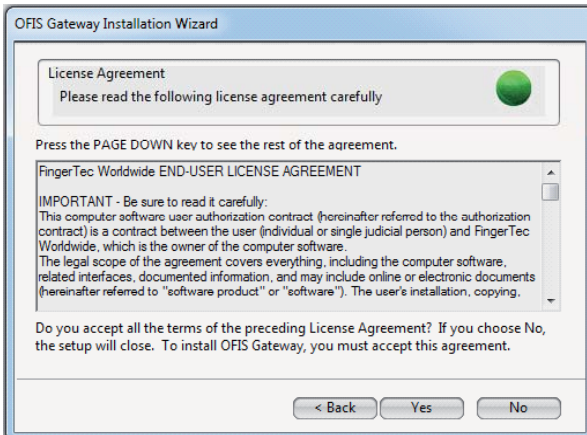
OFIS Gateway Installation Wizard

License Agreement
Please read the following license agreement carefully

Press the PAGE DOWN key to see the rest of the agreement.

FingerTec Worldwide END-USER LICENSE AGREEMENT

IMPORTANT - Be sure to read it carefully:
This computer software user authorization contract (hereinafter referred to the authorization contract) is a contract between the user (individual or single judicial person) and FingerTec Worldwide, which is the owner of the computer software.
The legal scope of the agreement covers everything, including the computer software, related interfaces, documented information, and may include online or electronic documents (hereinafter referred to "software product" or "software"). The user's installation, copying,

Do you accept all the terms of the preceding License Agreement? If you choose No, the setup will close. To install OFIS Gateway, you must accept this agreement.

< Back
Yes
No